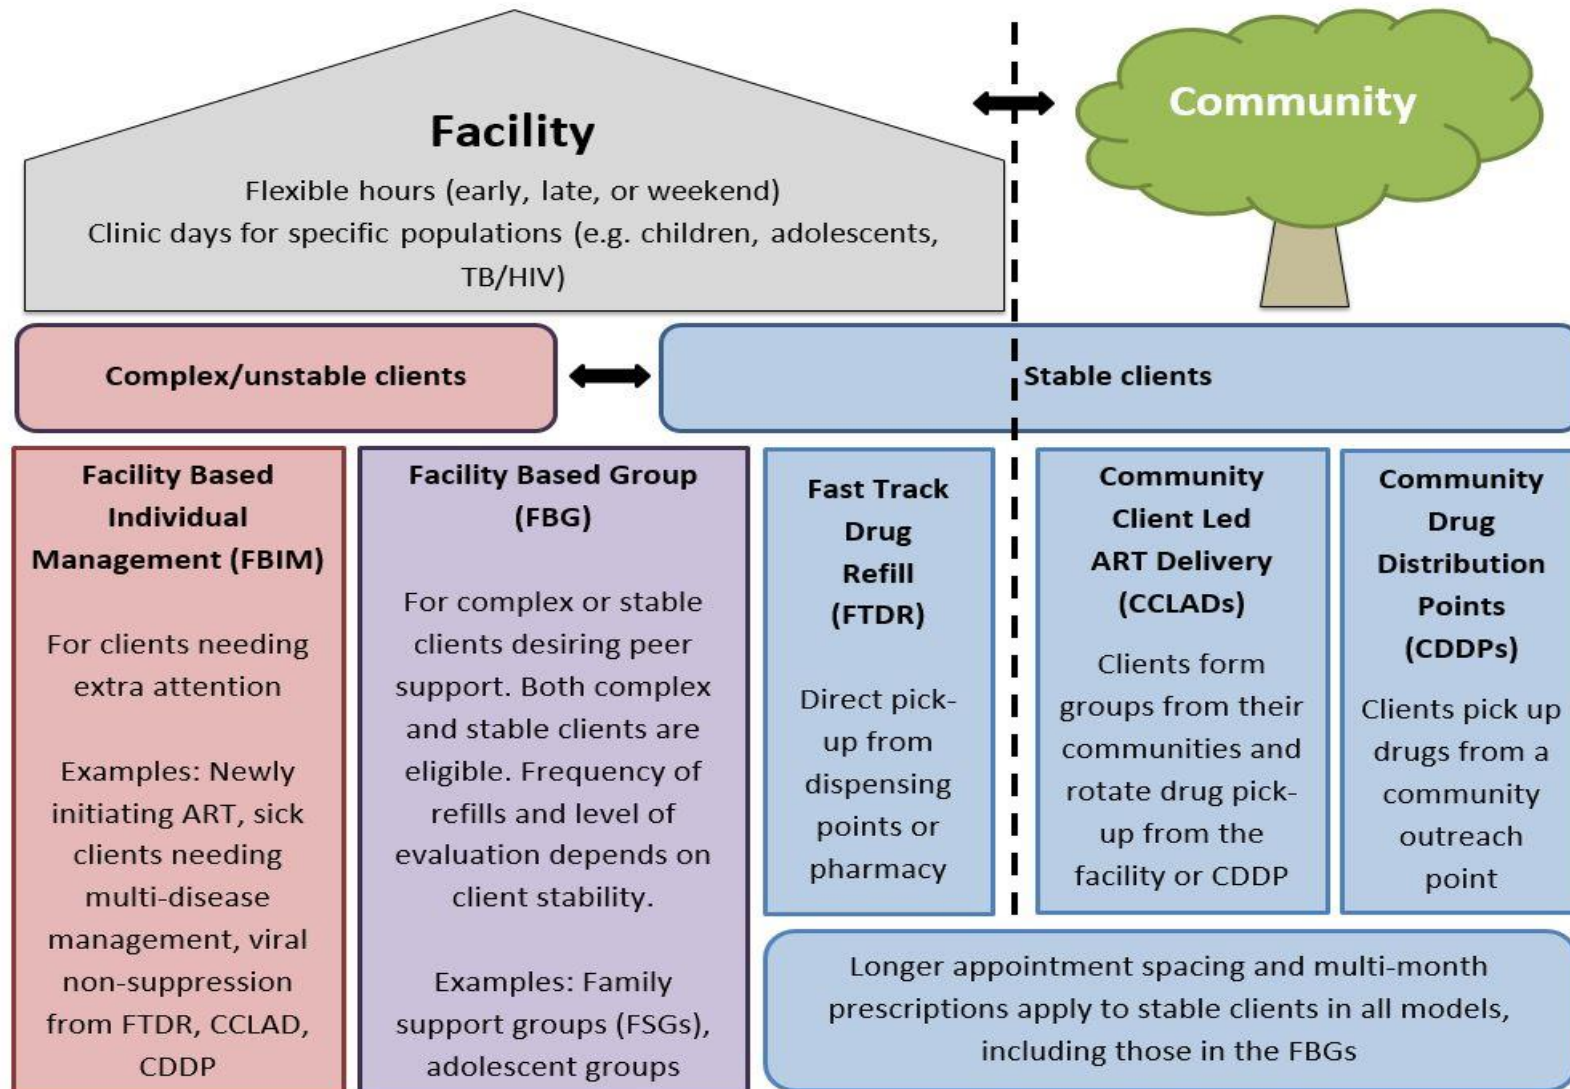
Facility

Flexible hours (early, late, or weekend)
Clinic days for specific populations (e.g. children, adolescents, TB/HIV)

Community

Complex/unstable clients

Stable clients

Facility Based Individual Management (FBIM)

For clients needing extra attention

Examples: Newly initiating ART, sick clients needing multi-disease management, viral non-suppression from FTDR, CCLAD, CDDP

Facility Based Group (FBG)

For complex or stable clients desiring peer support. Both complex and stable clients are eligible. Frequency of refills and level of evaluation depends on client stability.

Examples: Family support groups (FSGs), adolescent groups

Fast Track Drug Refill (FTDR)

Direct pick-up from dispensing points or pharmacy

Community Client Led ART Delivery (CCLADs)

Clients form groups from their communities and rotate drug pick-up from the facility or CDDP

Community Drug Distribution Points (CDDPs)

Clients pick up drugs from a community outreach point

Longer appointment spacing and multi-month prescriptions apply to stable clients in all models, including those in the FBGs